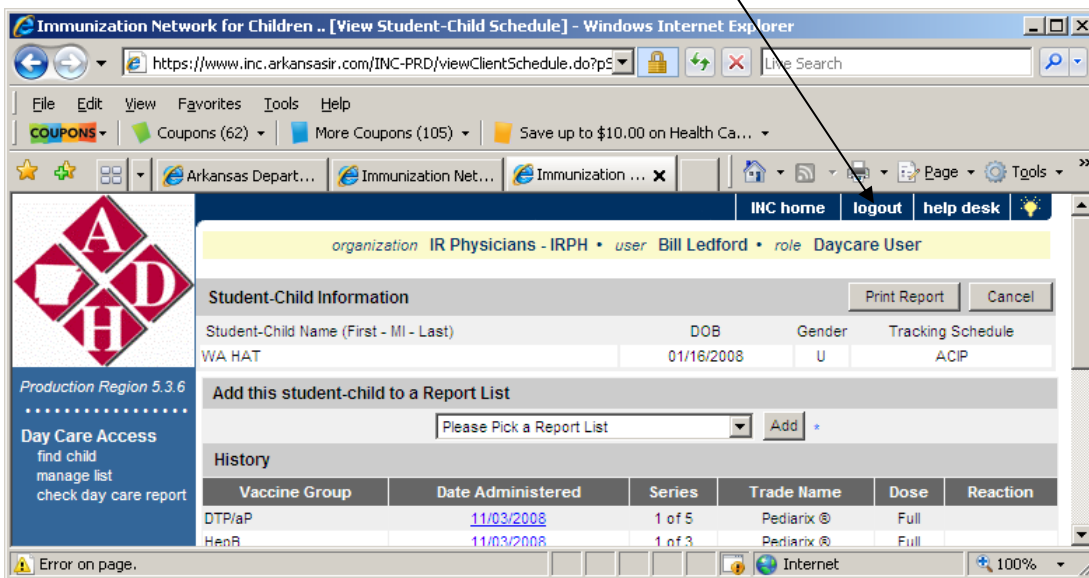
Immunization Network for Children .. [View Student-Child Schedule] - Windows Internet Explorer

https://www.inc.arkansasir.com/INC-PRD/viewClientSchedule.do?pS

Live Search

File Edit View Favorites Tools Help

COUPONS Coupons (62) More Coupons (105) Save up to $10.00 on Health Ca...

Arkansas Depart... Immunization Net... Immunization ...

Page Tools

INC home logout help desk

organization IR Physicians - IRPH • user Bill Ledford • role Daycare User

A D H

Student-Child Information

Print Report Cancel

| Student-Child Name (First - MI - Last) | DOB | Gender | Tracking Schedule |
|---|---|---|---|
| WA HAT | 01/16/2008 | U | ACIP |

Production Region 5.3.6

Day Care Access
find child
manage list
check day care report

Add this student-child to a Report List

Please Pick a Report List Add *

History

| Vaccine Group | Date Administered | Series | Trade Name | Dose | Reaction |
|---|---|---|---|---|---|
| DTP/aP | 11/03/2008 | 1 of 5 | Pediarix ® | Full | |
| HepB | 11/03/2008 | 1 of 3 | Pediarix ® | Full | |

Error on page.

Internet

100%